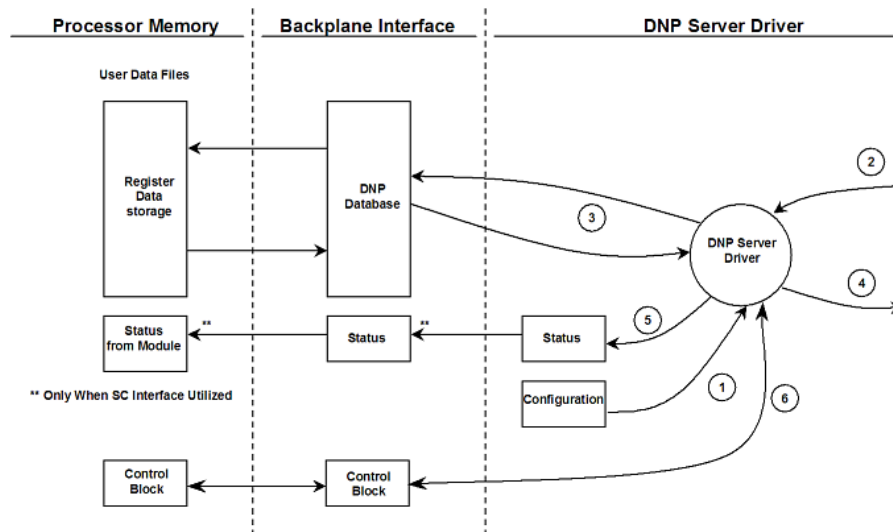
Processor Memory

Backplane Interface

DNP Server Driver

User Data Files

Register Data storage

DNP Database

2

3

DNP Server Driver

4

Status from Module

**

Status

**

Status

5

** Only When SC Interface Utilized

Configuration

1

6

Control Block

Control Block